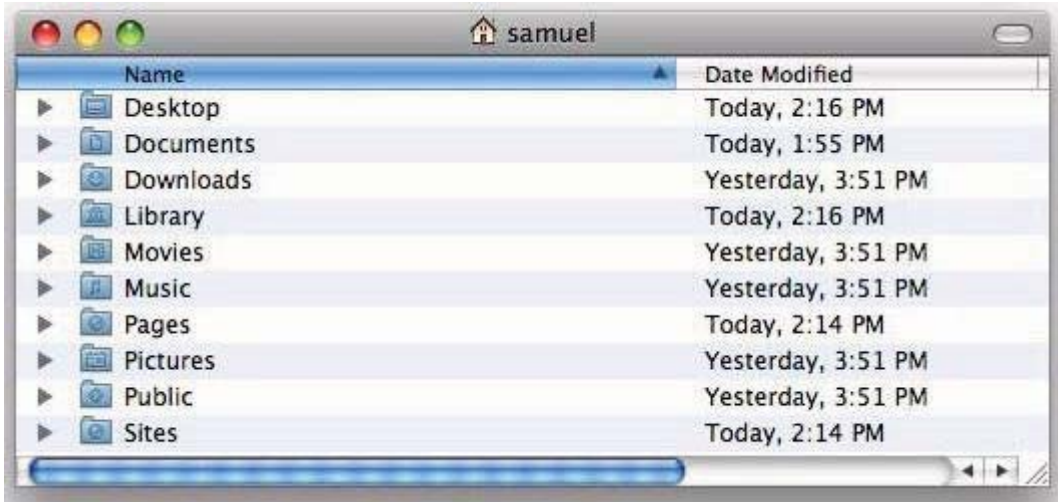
samuel

| Name | Date Modified |
|---|---|
| Desktop | Today, 2:16 PM |
| Documents | Today, 1:55 PM |
| Downloads | Yesterday, 3:51 PM |
| Library | Today, 2:16 PM |
| Movies | Yesterday, 3:51 PM |
| Music | Yesterday, 3:51 PM |
| Pages | Today, 2:14 PM |
| Pictures | Yesterday, 3:51 PM |
| Public | Yesterday, 3:51 PM |
| Sites | Today, 2:14 PM |